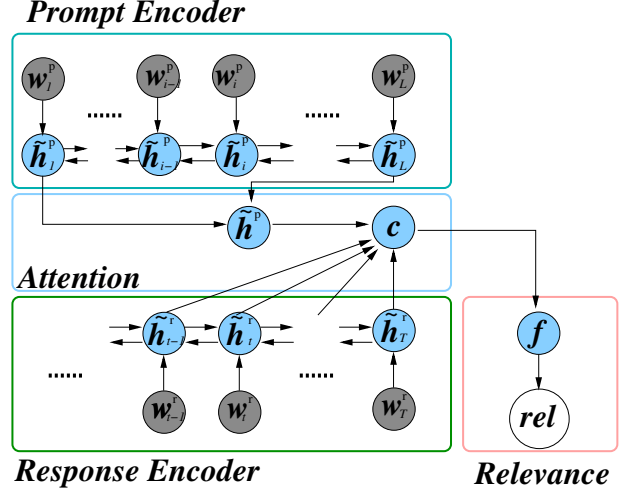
Prompt Encoder

$w_1^p$ ...... $w_{i-1}^p$ $w_i^p$ ...... $w_L^p$

$\tilde{h}_1^p$ ...... $\tilde{h}_{i-1}^p$ $\tilde{h}_i^p$ ...... $\tilde{h}_L^p$

$\tilde{h}^p$ $c$

Attention

$\tilde{h}_{t-1}^r$ $\tilde{h}_t^r$ $\tilde{h}_T^r$

...... ......

$w_{t-1}^r$ $w_t^r$ $w_T^r$

$f$

$rel$

Response Encoder

Relevance